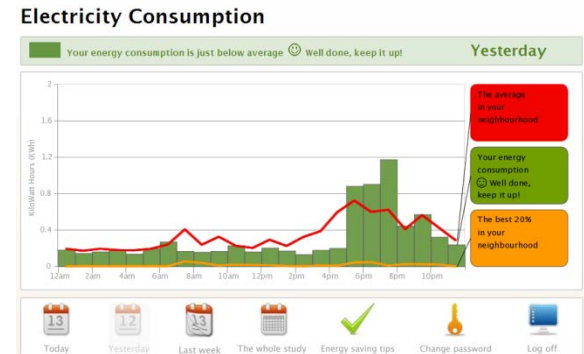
Electricity Consumption

Your energy consumption is just below average ☺ Well done, keep it up!

Yesterday

2
1.6
1.2
0.8
0.4
0

KiloWatt Hours (KWh)

12am 2am 4am 6am 8am 10am 12pm 2pm 4pm 6pm 8pm 10pm

The average in your neighbourhood

Your energy consumption ☺ Well done, keep it up!

The best 20% in your neighbourhood

13
Today

12
Yesterday

13
Last week

The whole study

Energy saving tips

Change password

Log off